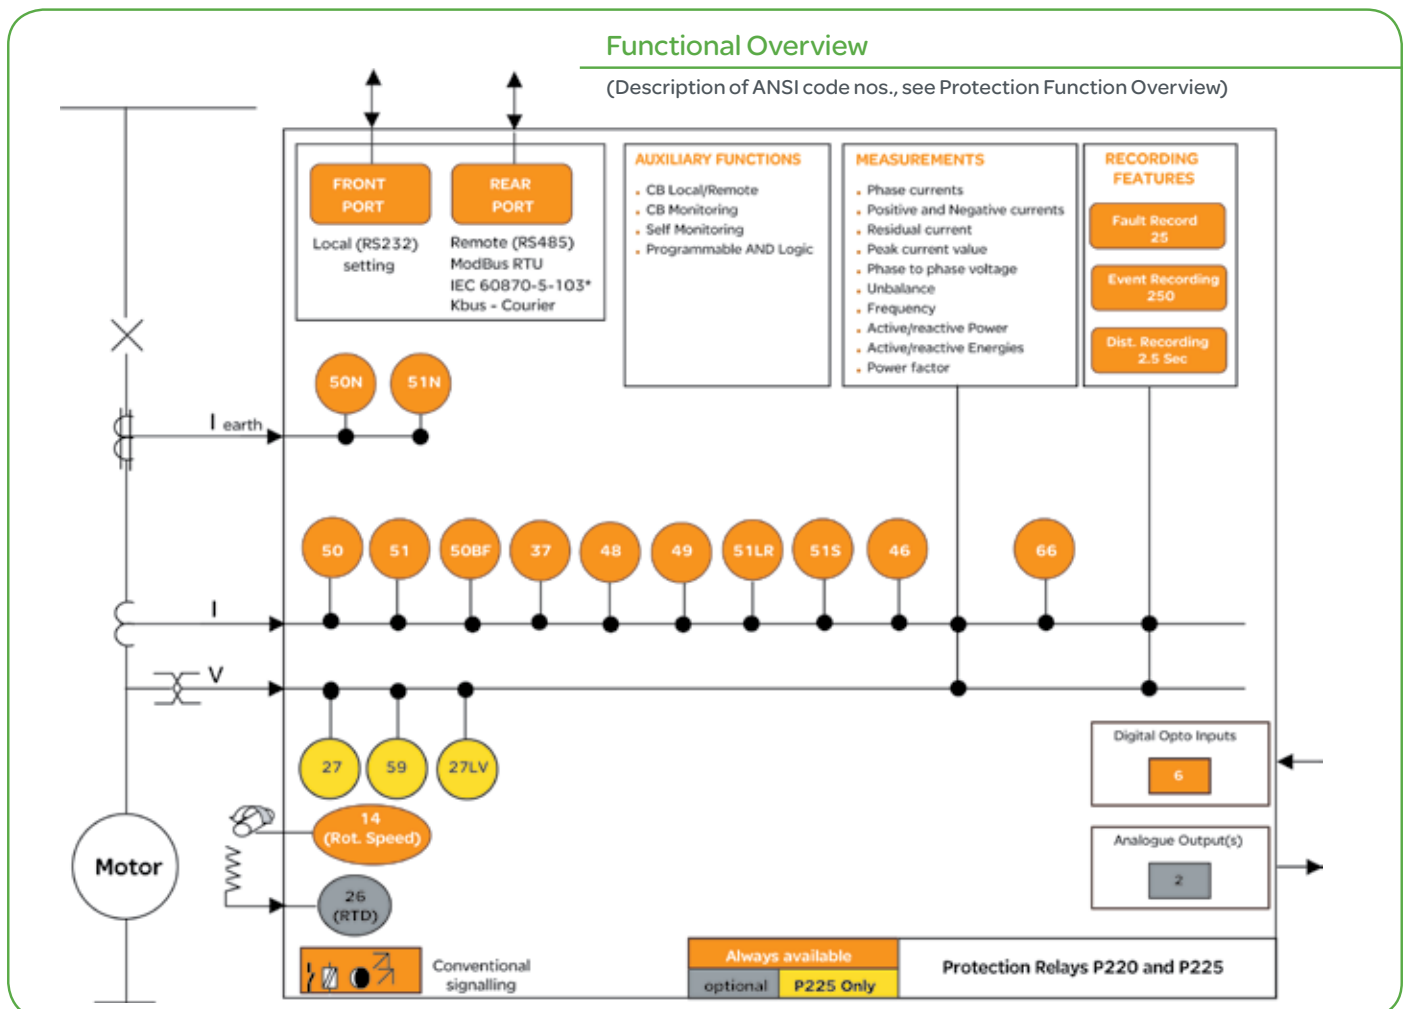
Functional Overview

(Description of ANSI code nos., see Protection Function Overview)

FRONT PORT

REAR PORT

Local (RS232) setting

Remote (RS485) ModBus RTU IEC 60870-5-103* Kbus - Courier

AUXILIARY FUNCTIONS

- CB Local/Remote
- CB Monitoring
- Self Monitoring
- Programmable AND Logic

MEASUREMENTS

- Phase currents
- Positive and Negative currents
- Residual current
- Peak current value
- Phase to phase voltage
- Unbalance
- Frequency
- Active/reactive Power
- Active/reactive Energies
- Power factor

RECORDING FEATURES

Fault Record 25

Event Recording 250

Dist. Recording 2.5 Sec

50N

51N

I earth

50

51

50BF

37

48

49

51LR

51S

46

66

I

V

27

59

27LV

14 (Rot. Speed)

26 (RTD)

Motor

Digital Opto Inputs

6

Analogue Output(s)

2

Conventional signalling

Always available

optional

P225 Only

Protection Relays P220 and P225